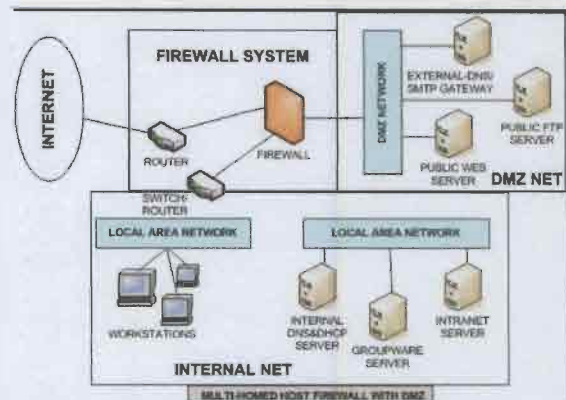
INTERNET

FIREWALL SYSTEM

ROUTER

FIREWALL

SWITCH/ ROUTER

DMZ NETWORK

EXTERNAL-DNS/ SMTP GATEWAY

PUBLIC FTP SERVER

PUBLIC WEB SERVER

DMZ NET

LOCAL AREA NETWORK

LOCAL AREA NETWORK

WORKSTATIONS

INTERNAL DNS&DHCP SERVER

GROUPWARE SERVER

INTRANET SERVER

INTERNAL NET

MULTI-HOMED HOST FIREWALL WITH DMZ